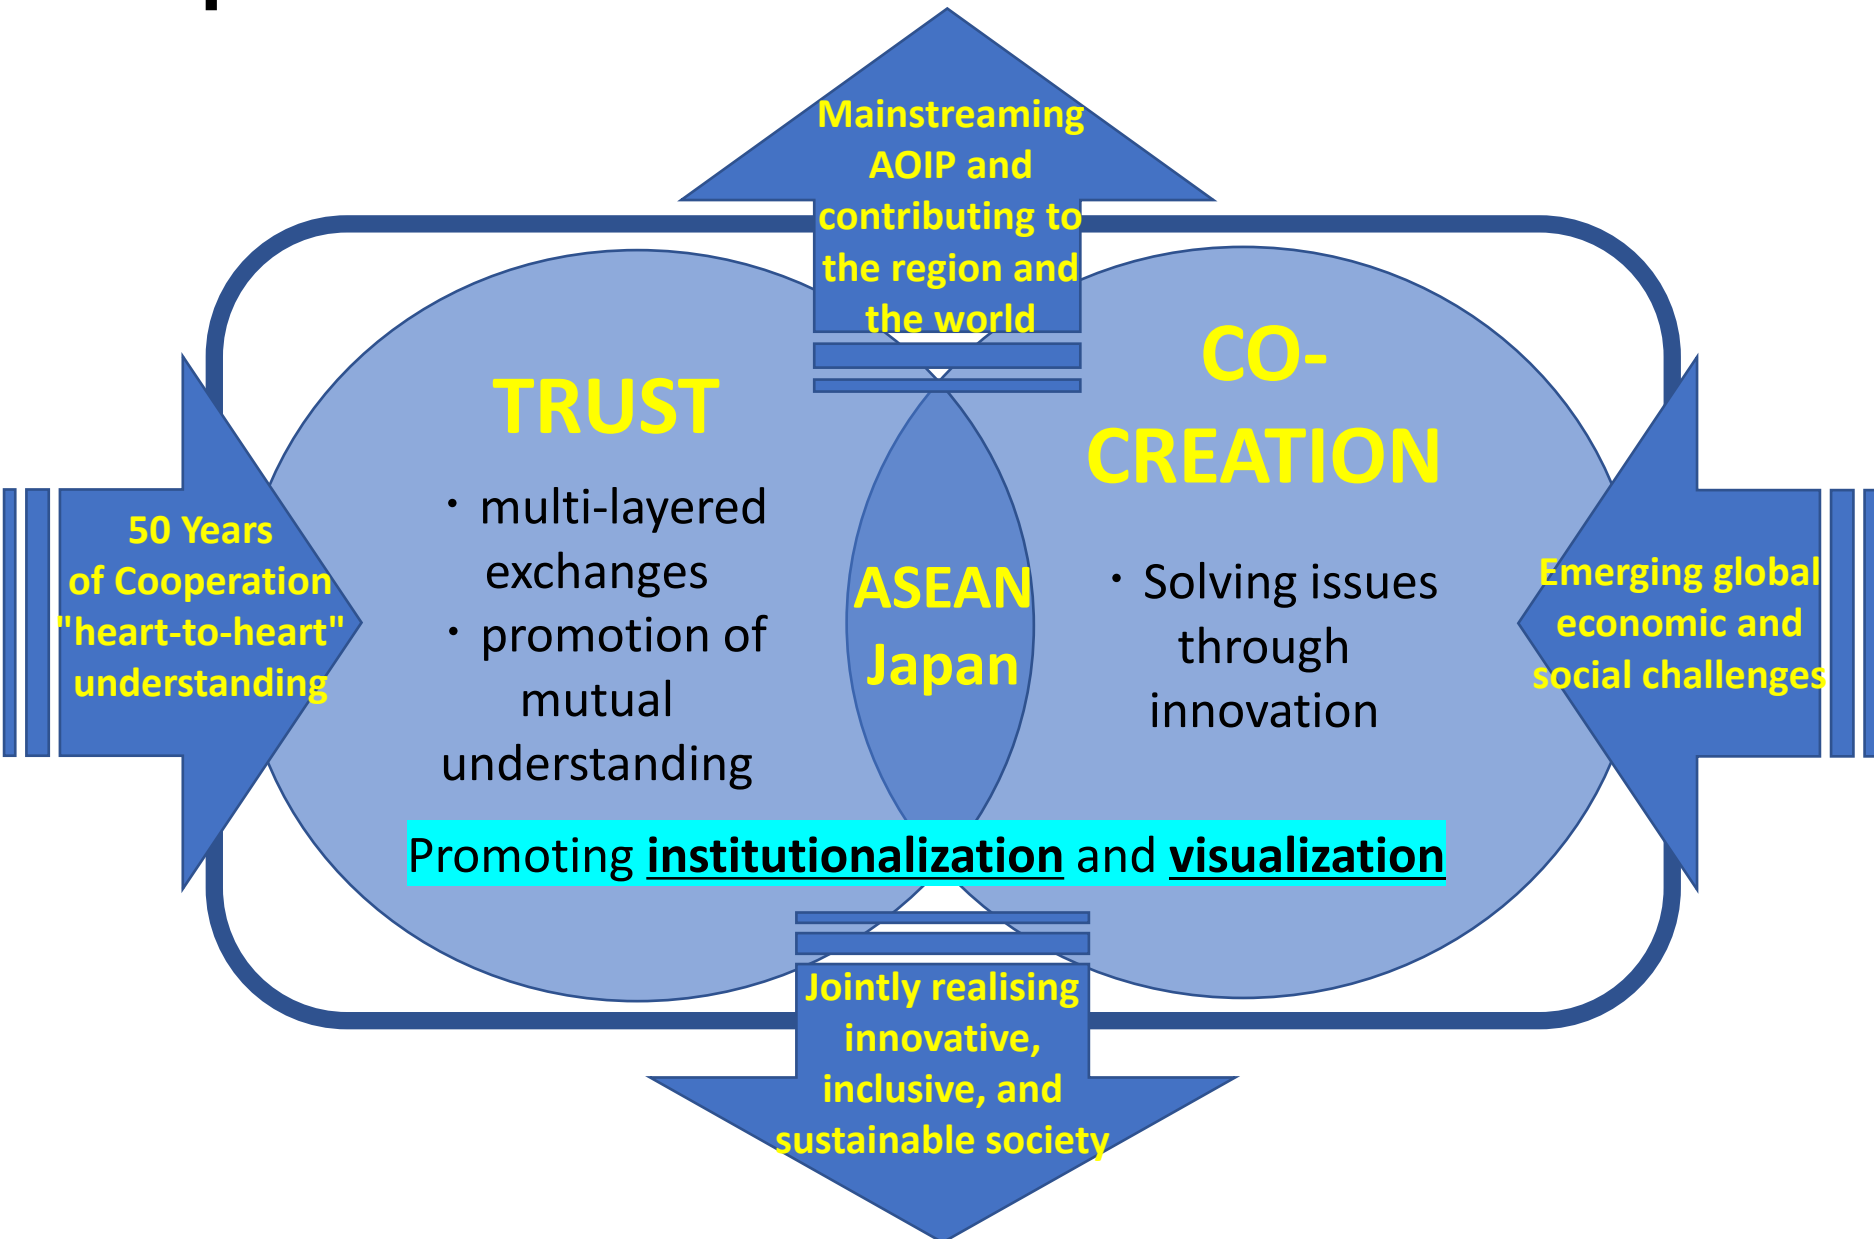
Mainstreaming AOIP and contributing to the region and the world

50 Years of Cooperation "heart-to-heart" understanding

TRUST

・multi-layered exchanges
・promotion of mutual understanding

ASEAN Japan

CO-CREATION

・Solving issues through innovation

Emerging global economic and social challenges

Promoting **institutionalization** and **visualization**

Jointly realising innovative, inclusive, and sustainable society